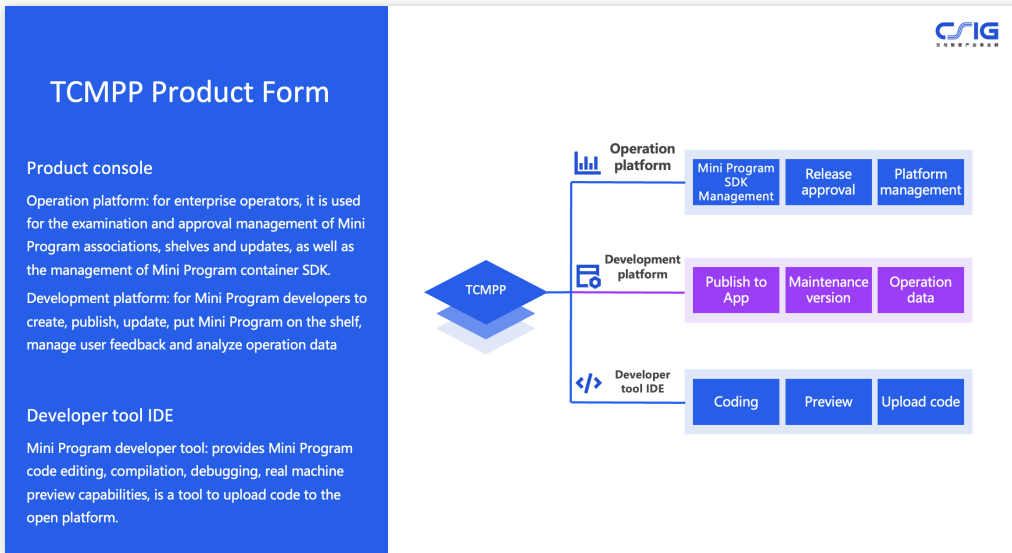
CSIG
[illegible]

TCMPP Product Form

Product console

Operation platform: for enterprise operators, it is used for the examination and approval management of Mini Program associations, shelves and updates, as well as the management of Mini Program container SDK.

Development platform: for Mini Program developers to create, publish, update, put Mini Program on the shelf, manage user feedback and analyze operation data

Developer tool IDE

Mini Program developer tool: provides Mini Program code editing, compilation, debugging, real machine preview capabilities, is a tool to upload code to the open platform.

TCMPP

Operation platform

Mini Program SDK Management

Release approval

Platform management

Development platform

Publish to App

Maintenance version

Operation data

Developer tool IDE

Coding

Preview

Upload code